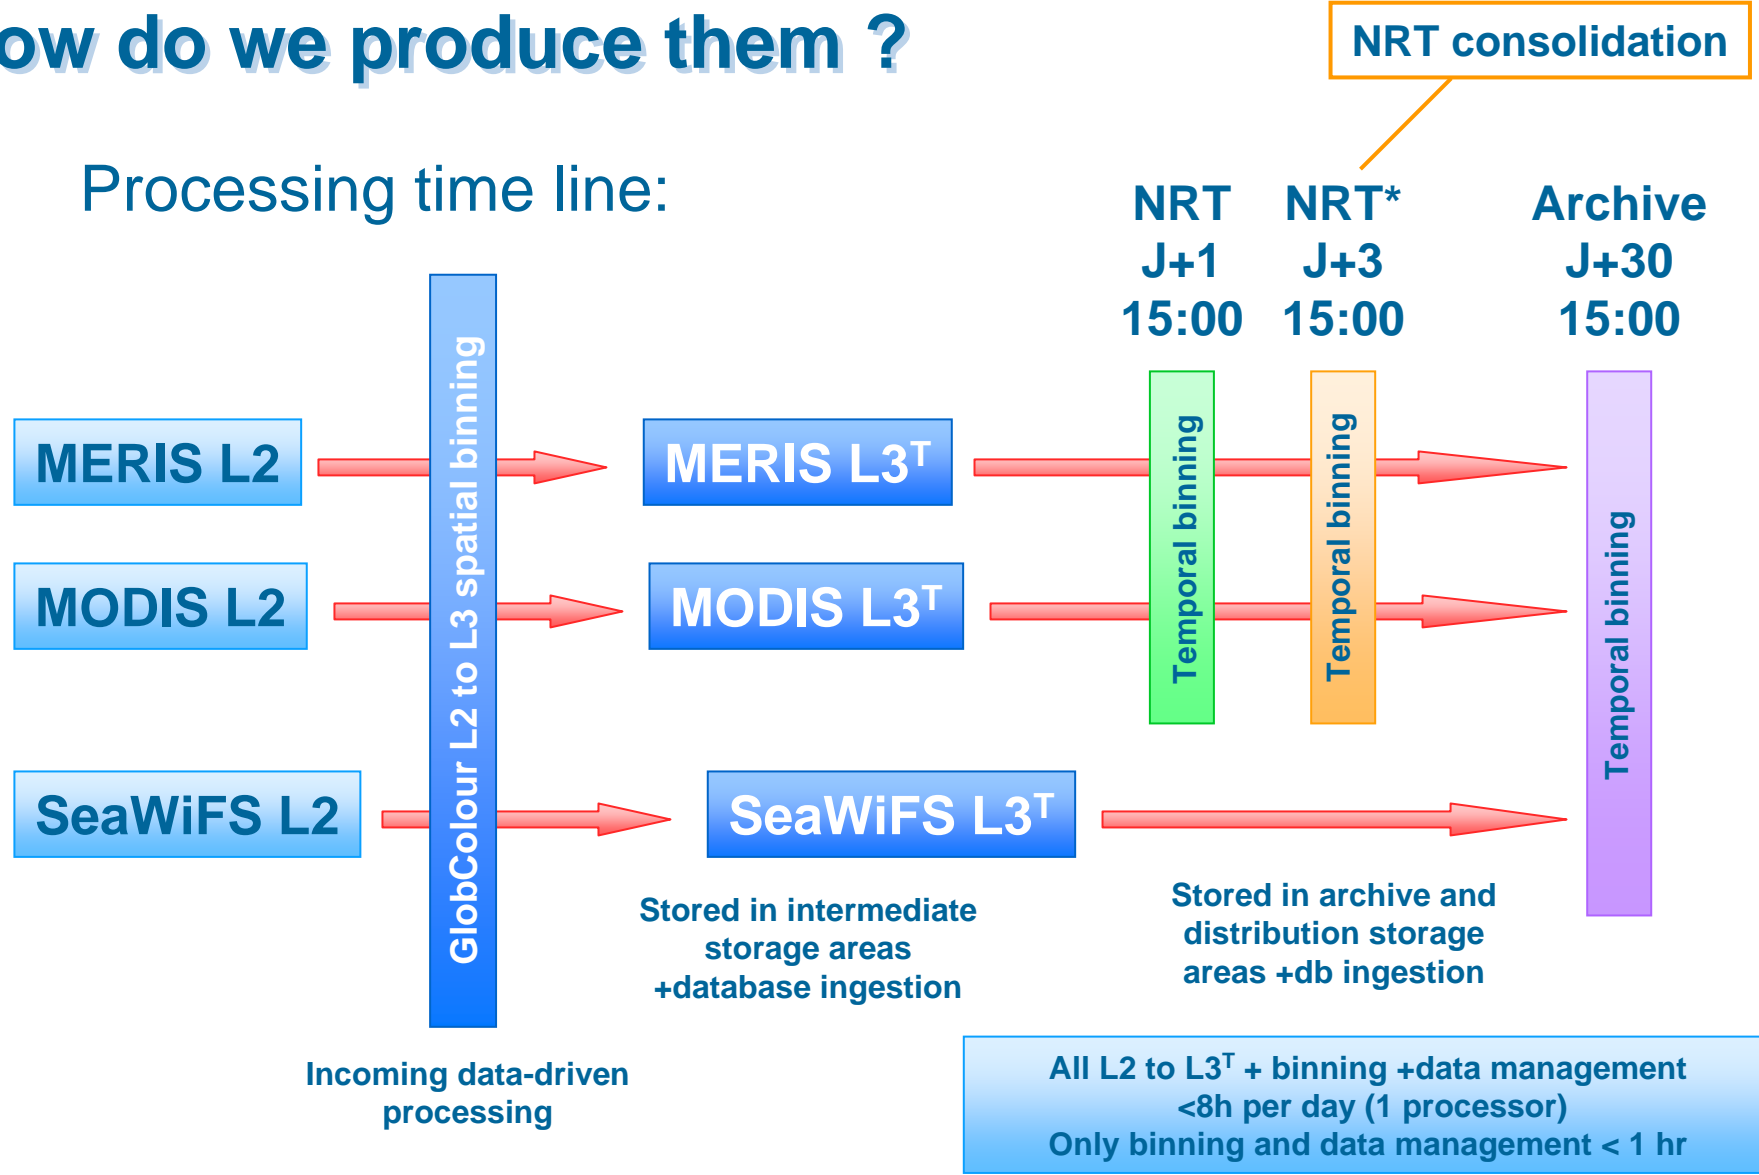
ow do we produce them ?

NRT consolidation

Processing time line:

NRT J+1 15:00

NRT* J+3 15:00

Archive J+30 15:00

MERIS L2

MODIS L2

SeaWiFS L2

GlobColour L2 to L3 spatial binning

MERIS L3$^T$

MODIS L3$^T$

SeaWiFS L3$^T$

Temporal binning

Temporal binning

Temporal binning

Stored in intermediate storage areas +database ingestion

Stored in archive and distribution storage areas +db ingestion

Incoming data-driven processing

All L2 to L3$^T$ + binning +data management <8h per day (1 processor)
Only binning and data management < 1 hr